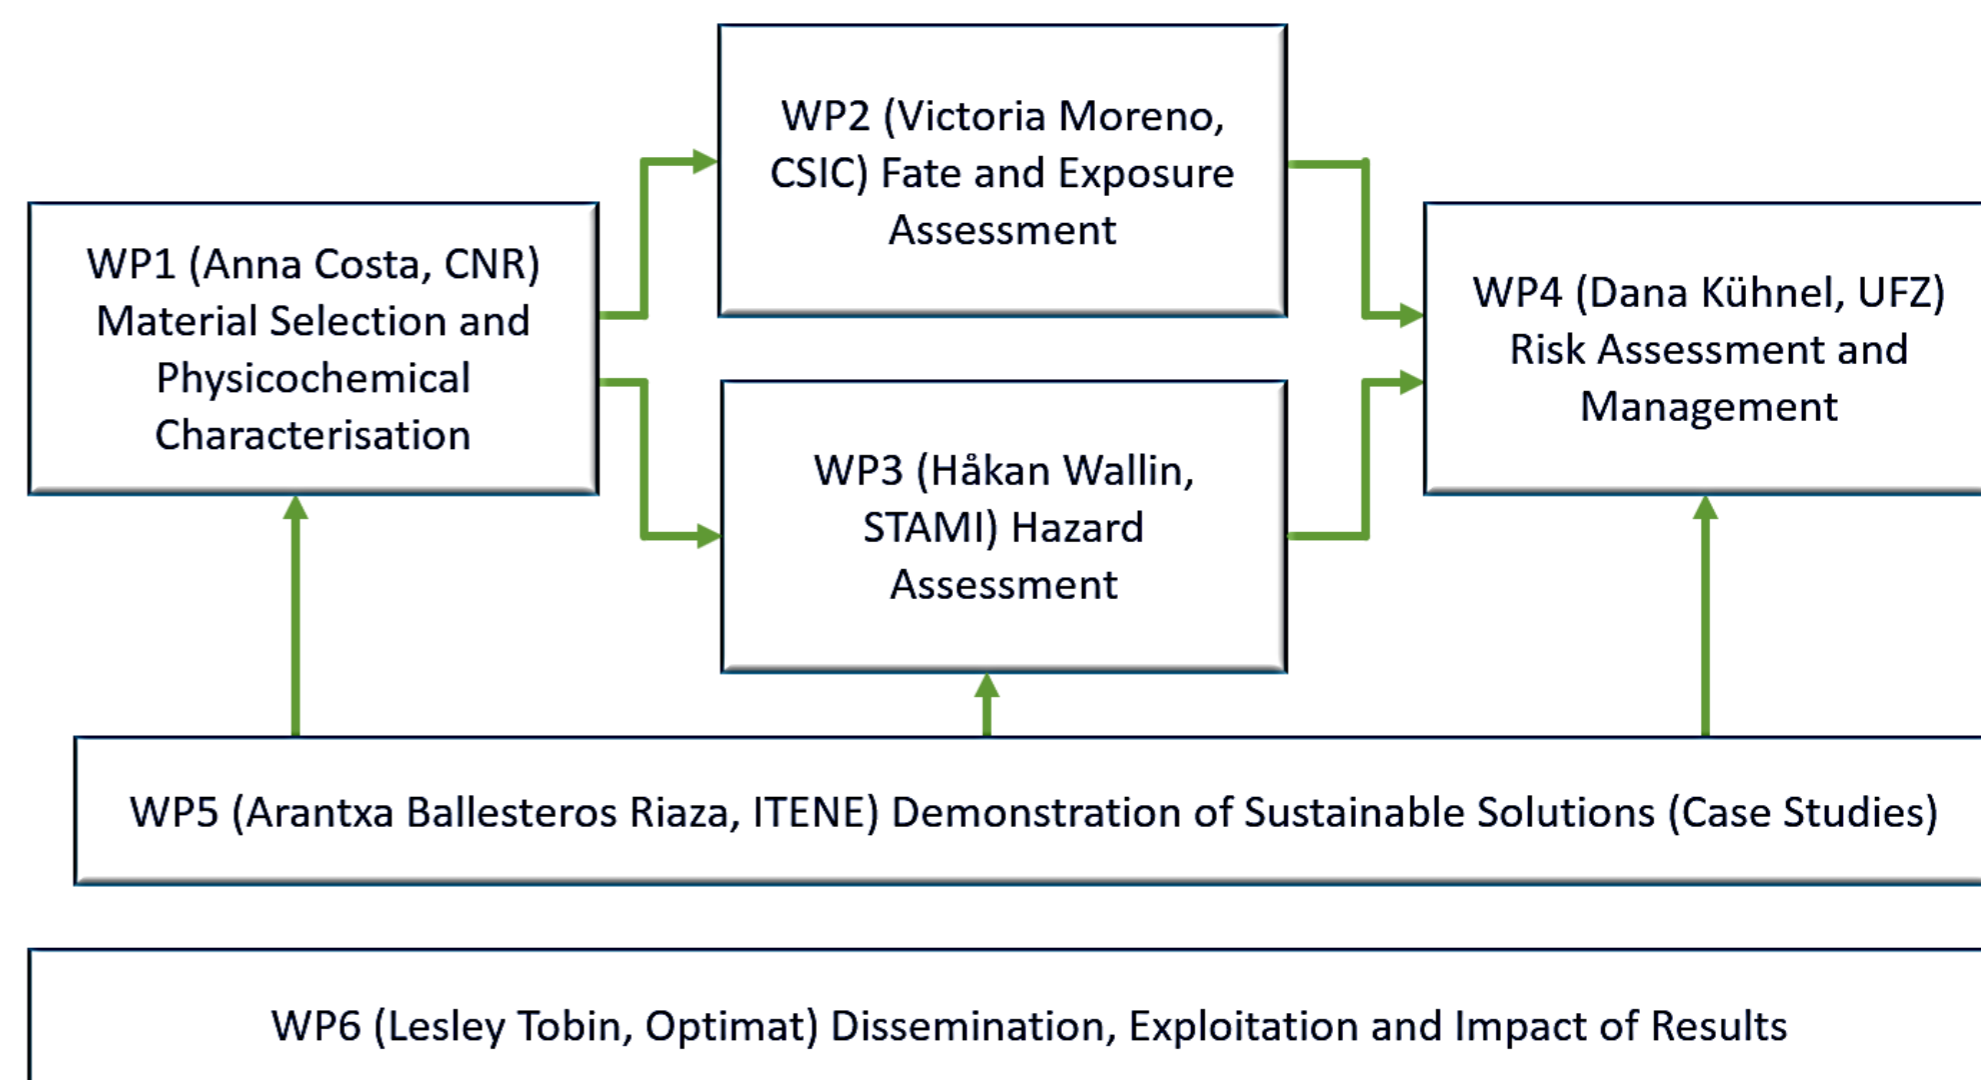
WP2 (Victoria Moreno, CSIC) Fate and Exposure Assessment

WP1 (Anna Costa, CNR) Material Selection and Physicochemical Characterisation

WP4 (Dana Kühnel, UFZ) Risk Assessment and Management

WP3 (Håkan Wallin, STAMI) Hazard Assessment

WP5 (Arantxa Ballesteros Riaza, ITENE) Demonstration of Sustainable Solutions (Case Studies)

WP6 (Lesley Tobin, Optimat) Dissemination, Exploitation and Impact of Results